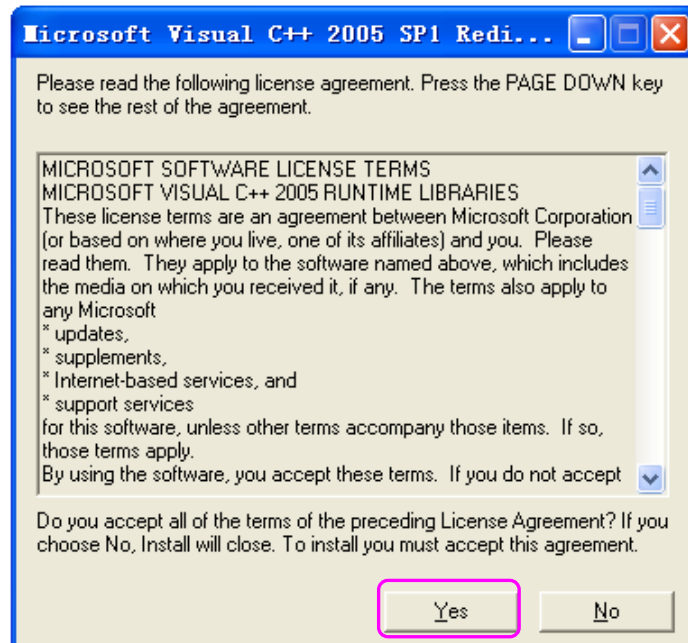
Microsoft Visual C++ 2005 SP1 Redi...

Please read the following license agreement. Press the PAGE DOWN key to see the rest of the agreement.

MICROSOFT SOFTWARE LICENSE TERMS
MICROSOFT VISUAL C++ 2005 RUNTIME LIBRARIES
These license terms are an agreement between Microsoft Corporation (or based on where you live, one of its affiliates) and you. Please read them. They apply to the software named above, which includes the media on which you received it, if any. The terms also apply to any Microsoft
* updates,
* supplements,
* Internet-based services, and
* support services
for this software, unless other terms accompany those items. If so, those terms apply.
By using the software, you accept these terms. If you do not accept

Do you accept all of the terms of the preceding License Agreement? If you choose No, Install will close. To install you must accept this agreement.

Yes

No